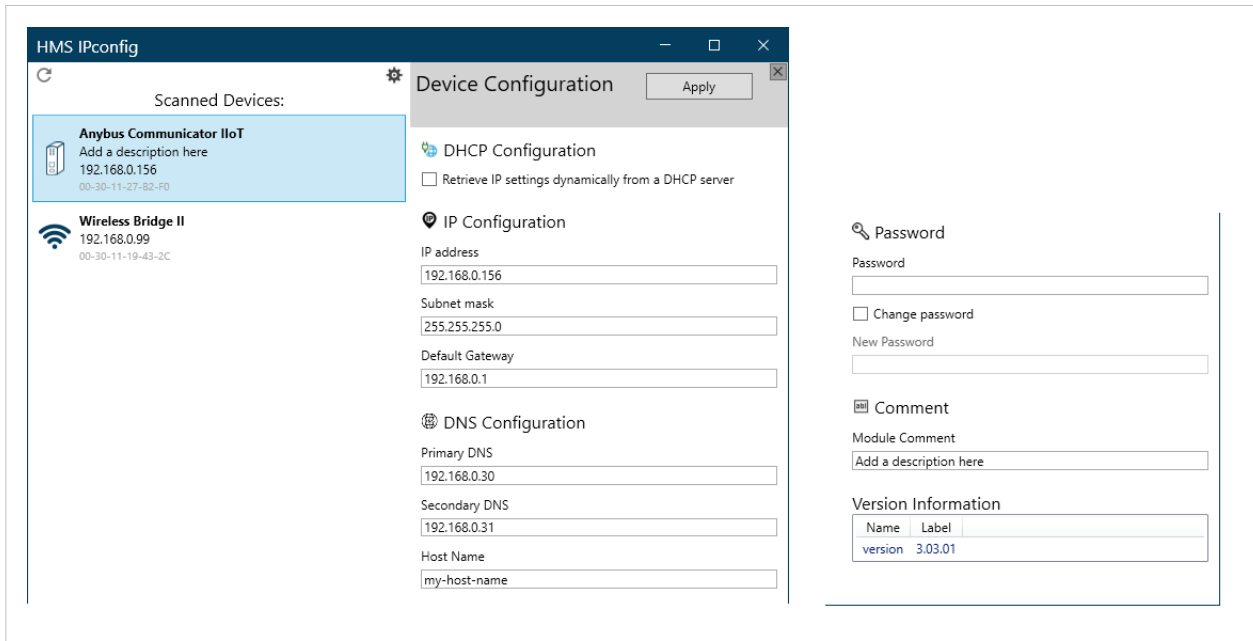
HMS IPconfig

Scanned Devices:

Anybus Communicator IIoT
Add a description here
192.168.0.156
00-30-11-27-B2-F0

Wireless Bridge II
192.168.0.99
00-30-11-19-43-2C

Device Configuration

Apply

DHCP Configuration

Retrieve IP settings dynamically from a DHCP server

IP Configuration

IP address
192.168.0.156

Subnet mask
255.255.255.0

Default Gateway
192.168.0.1

DNS Configuration

Primary DNS
192.168.0.30

Secondary DNS
192.168.0.31

Host Name
my-host-name

Password

Password

Change password

New Password

Comment

Module Comment
Add a description here

Version Information

| Name | Label |
|---|---|
| version | 3.03.01 |